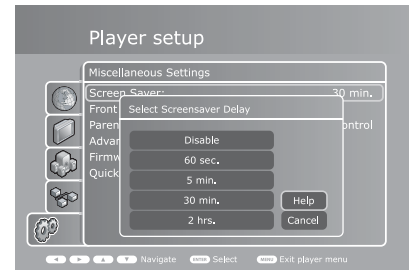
Player setup

Miscellaneous Settings

Screen Saver: 30 min.

Front

Paren ontrol

Advar

Firmw

Quick

Select Screensaver Delay

Disable

60 sec.

5 min.

30 min.

2 hrs.

Help

Cancel

Navigate ENTER Select MENU Exit player menu